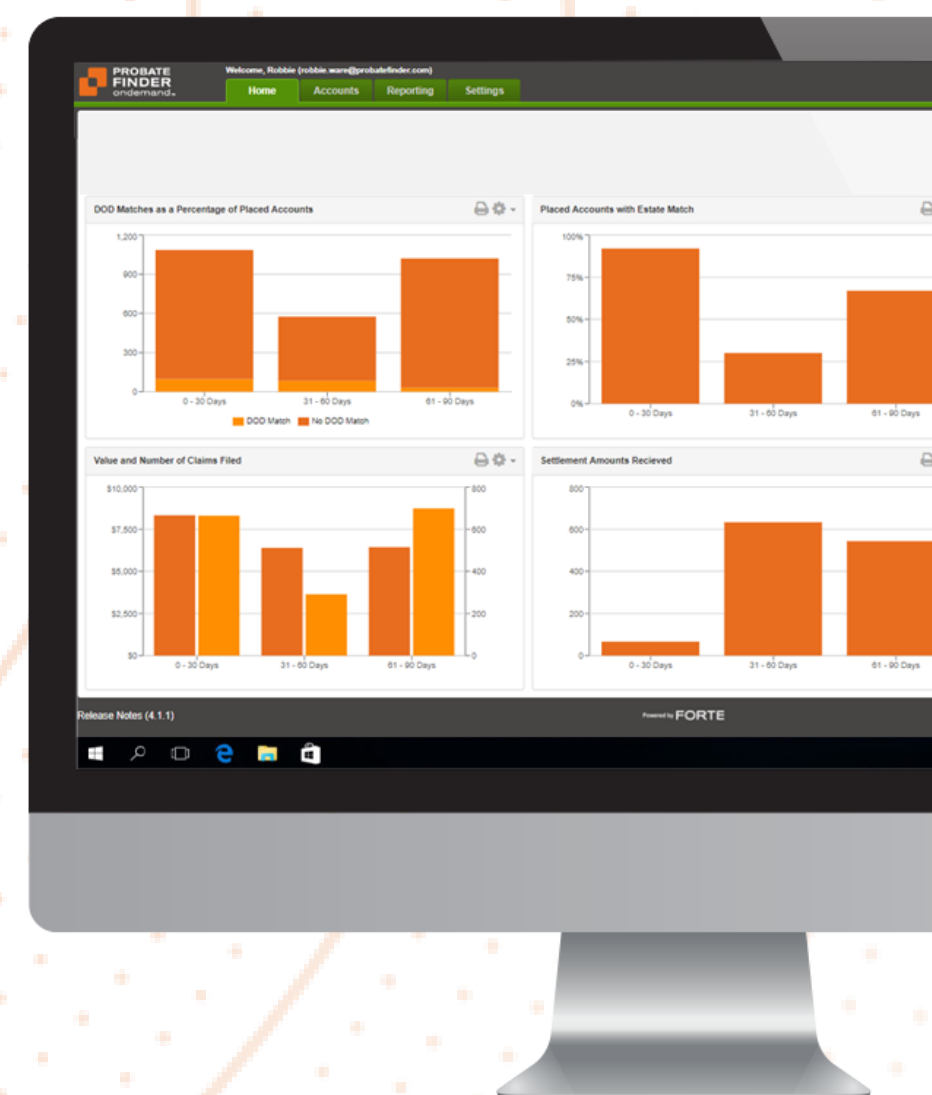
PROBATE FINDER ondemand.

Welcome, Robbie (robbie.ware@probatefinder.com)

Home Accounts Reporting Settings

DOD Matches as a Percentage of Placed Accounts

1,200
900
600
300
0

0 - 30 Days 31 - 60 Days 61 - 90 Days

DOD Match No DOD Match

Placed Accounts with Estate Match

100%
75%
50%
25%
0%

0 - 30 Days 31 - 60 Days 61 - 90 Days

Value and Number of Claims Filed

$10,000
$7,500
$5,000
$2,500
$0

800
600
400
200
0

0 - 30 Days 31 - 60 Days 61 - 90 Days

Settlement Amounts Recieved

800
600
400
200
0

0 - 30 Days 31 - 60 Days 61 - 90 Days

Release Notes (4.1.1)

Powered by FORTE